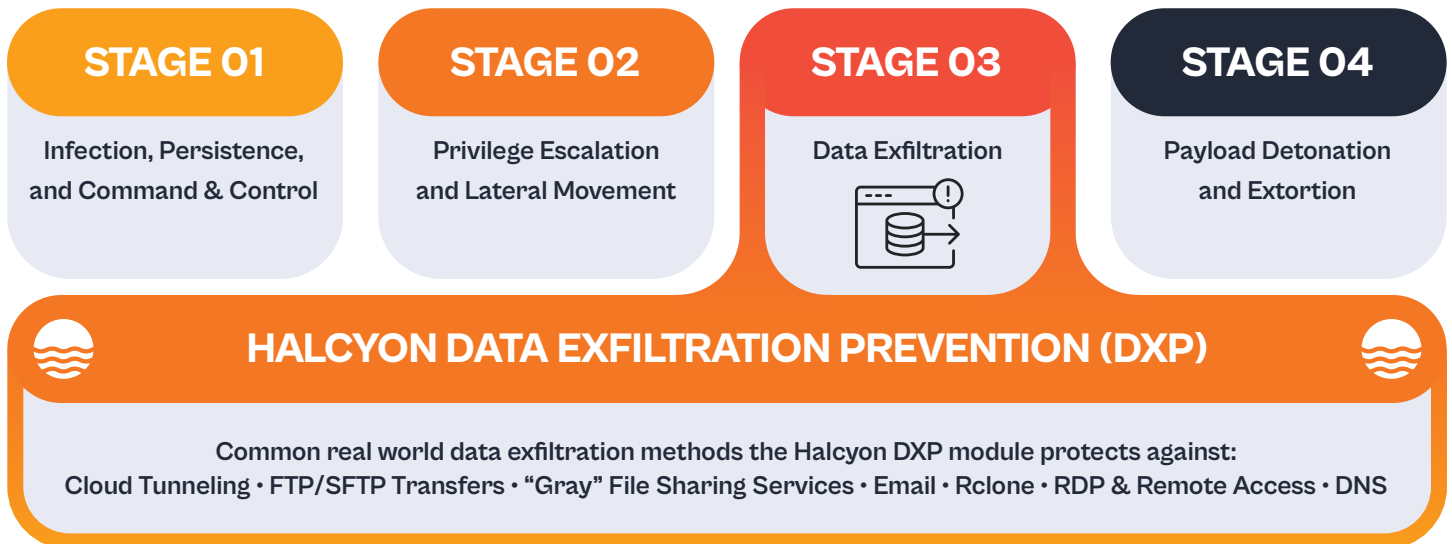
STAGE 01

Infection, Persistence, and Command & Control

STAGE 02

Privilege Escalation and Lateral Movement

STAGE 03

Data Exfiltration

STAGE 04

Payload Detonation and Extortion

HALCYON DATA EXFILTRATION PREVENTION (DXP)

Common real world data exfiltration methods the Halcyon DXP module protects against:
Cloud Tunneling • FTP/SFTP Transfers • “Gray” File Sharing Services • Email • Rclone • RDP & Remote Access • DNS